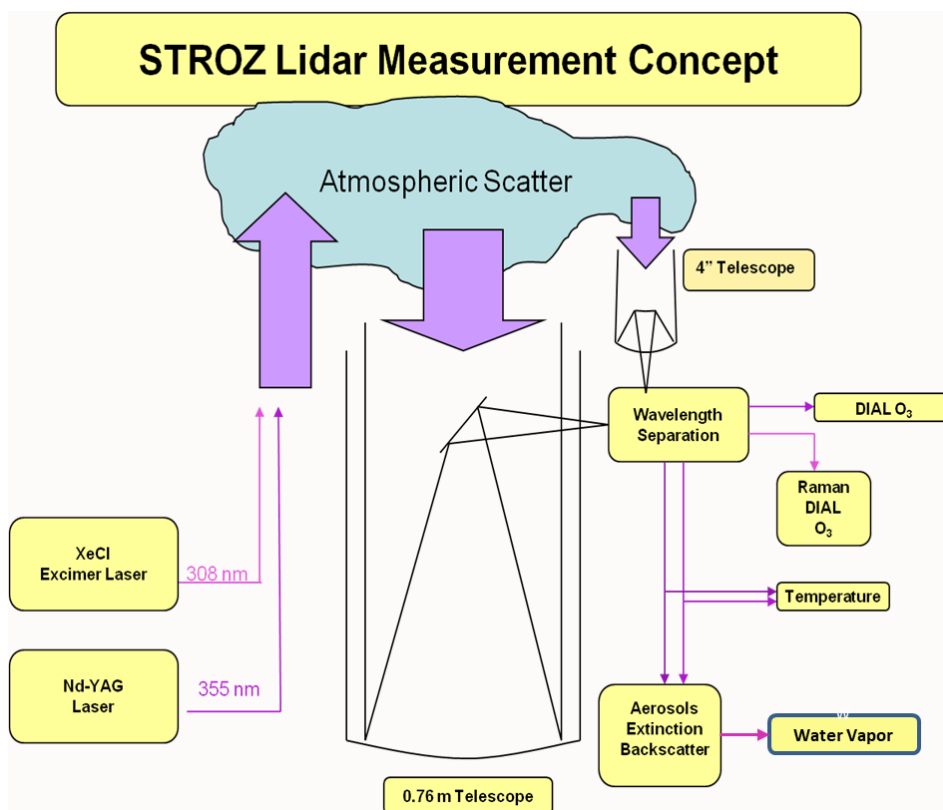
STROZ Lidar Measurement Concept

Atmospheric Scatter

4" Telescope

Wavelength Separation

DIAL $O_3$

Raman DIAL $O_3$

XeCl Excimer Laser

308 nm

Temperature

Nd-YAG Laser

355 nm

Aerosols Extinction Backscatter

Water Vapor

0.76 m Telescope